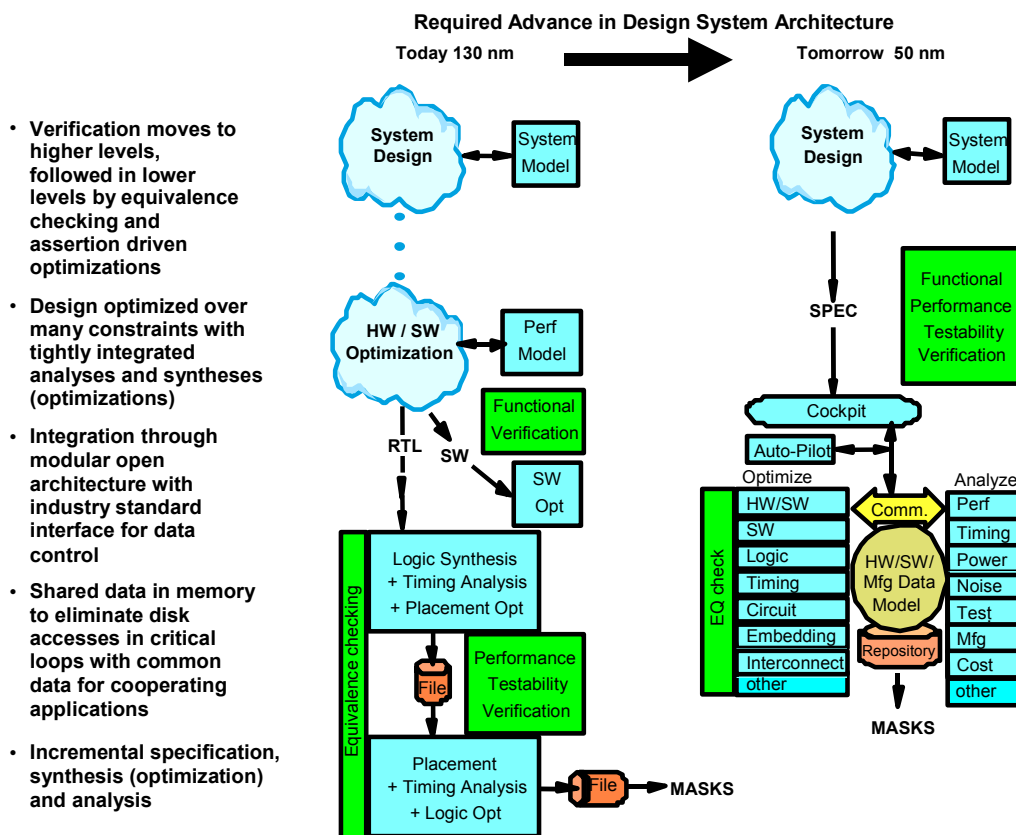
Required Advance in Design System Architecture

Today 130 nm

Tomorrow 50 nm

• Verification moves to higher levels, followed in lower levels by equivalence checking and assertion driven optimizations

• Design optimized over many constraints with tightly integrated analyses and syntheses (optimizations)

• Integration through modular open architecture with industry standard interface for data control

• Shared data in memory to eliminate disk accesses in critical loops with common data for cooperating applications

• Incremental specification, synthesis (optimization) and analysis

System Design

System Model

HW / SW Optimization

Perf Model

Functional Verification

RTL

SW

SW Opt

Equivalence checking

Logic Synthesis + Timing Analysis + Placement Opt

File

Performance Testability Verification

Placement + Timing Analysis + Logic Opt

File

MASKS

System Design

System Model

SPEC

Functional Performance Testability Verification

Cockpit

Auto-Pilot

Optimize

EQ check

HW/SW

SW

Logic

Timing

Circuit

Embedding

Interconnect

other

Comm.

HW/SW/ Mfg Data Model

Repository

Analyze

Perf

Timing

Power

Noise

Test

Mfg

Cost

other

MASKS